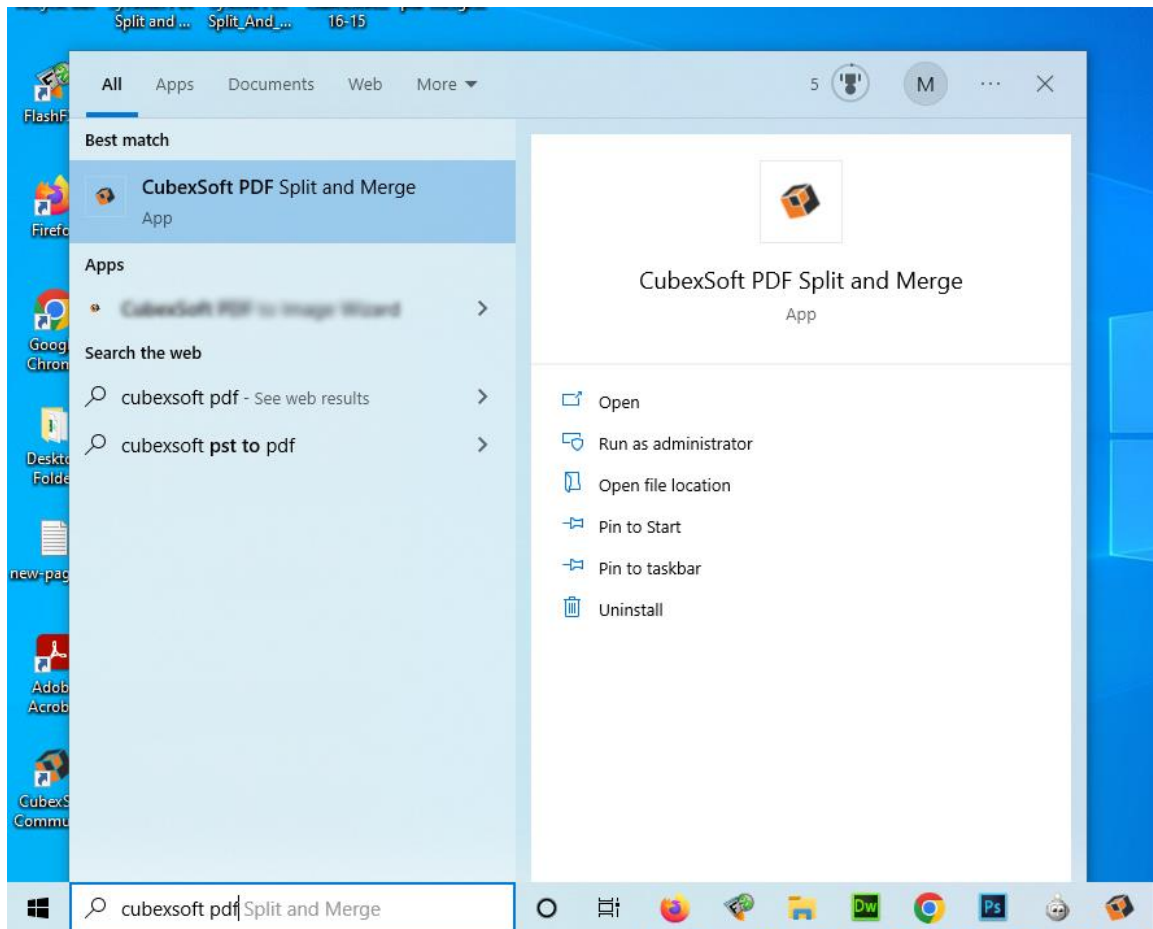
Split and ... Split_And_... 16-15

FlashF

Firefo

Goog Chron

Deskt Folde

new-pag

Adob Acrob

CubexS Commu

All Apps Documents Web More

5 M ··· ×

Best match

CubexSoft PDF Split and Merge
App

Apps

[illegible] >

Search the web

cubexsoft pdf - See web results >

cubexsoft pst to pdf >

CubexSoft PDF Split and Merge
App

Open

Run as administrator

Open file location

Pin to Start

Pin to taskbar

Uninstall

cubexsoft pdf Split and Merge

Dw

Ps